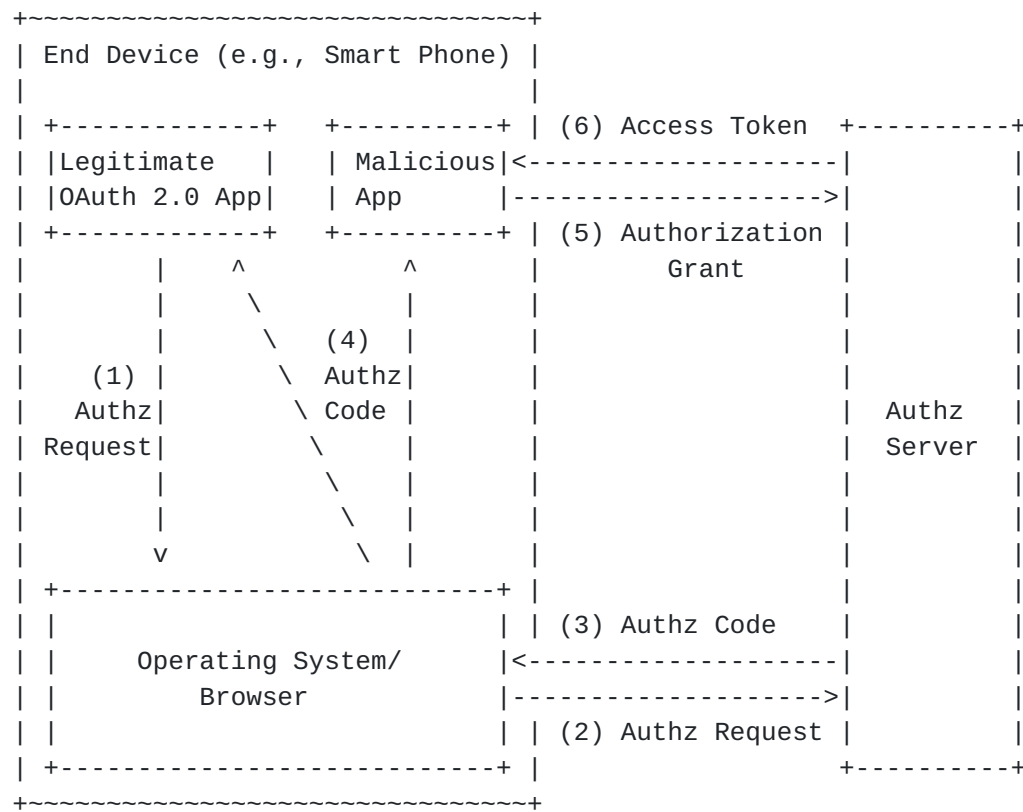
End Device (e.g., Smart Phone)

Legitimate OAuth 2.0 App

Malicious App

(6) Access Token

(5) Authorization Grant

(4) Authz Code

(1) Authz Request

Authz Server

Operating System/ Browser

(3) Authz Code

(2) Authz Request